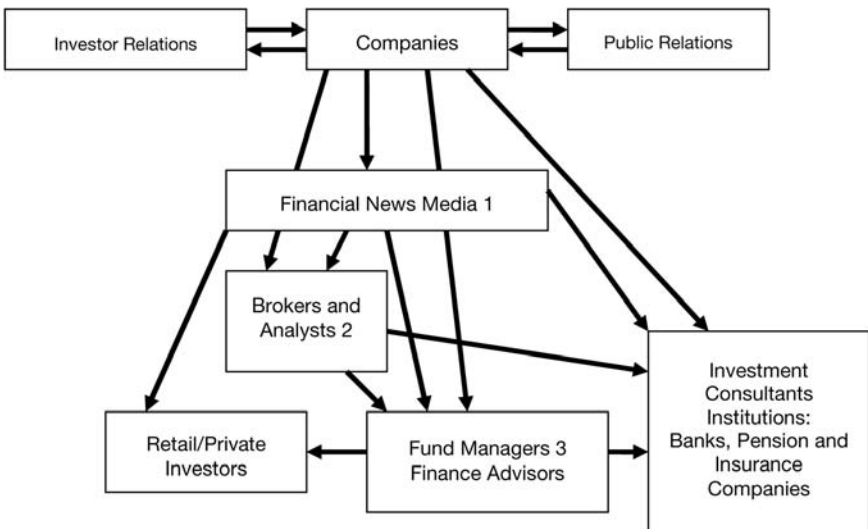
Investor Relations

Companies

Public Relations

Financial News Media 1

Brokers and Analysts 2

Investment Consultants Institutions: Banks, Pension and Insurance Companies

Retail/Private Investors

Fund Managers 3 Finance Advisors